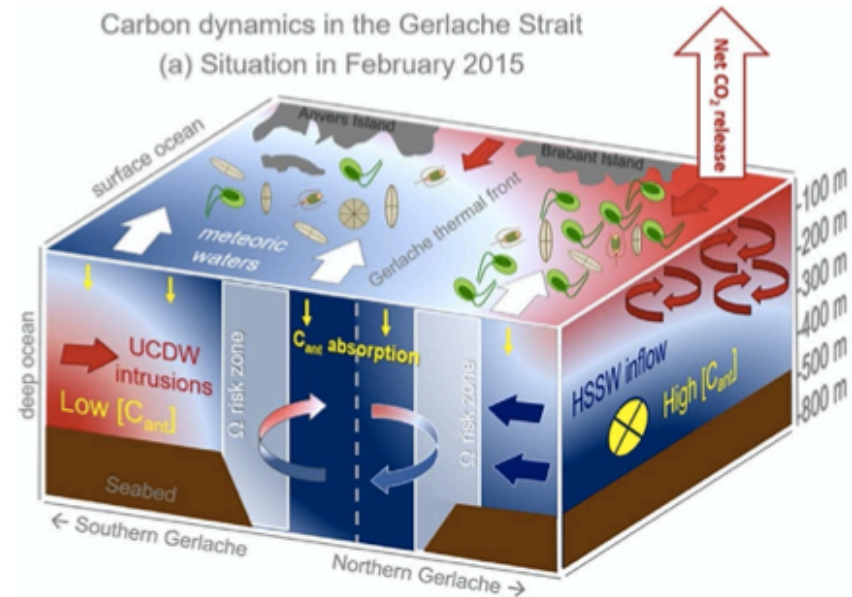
Carbon dynamics in the Gerlache Strait
(a) Situation in February 2015

Net $CO_2$ release

Anvers Island
Brabant Island
surface ocean
meteoric waters
Gerlache thermal front

-100 m
-200 m
-300 m
-400 m
-500 m
-800 m

deep ocean
UCDW intrusions
Low $[C_{ant}]$
Ω risk zone
$C_{ant}$ absorption
Ω risk zone
HSSW inflow
High $[C_{ant}]$
Seabed

← Southern Gerlache
Northern Gerlache →